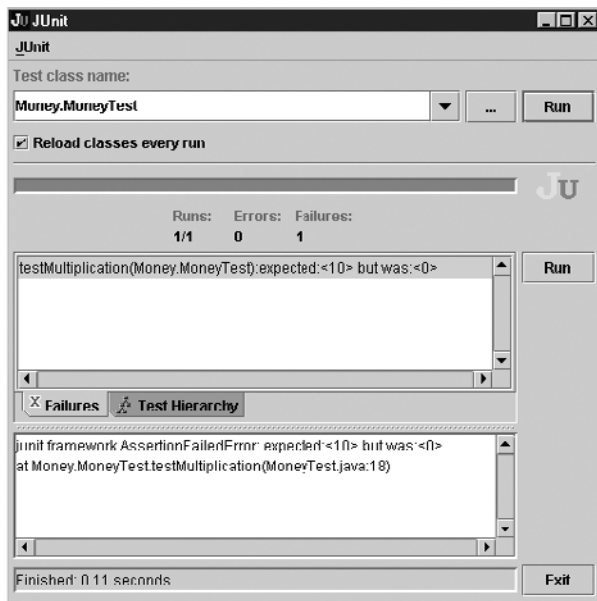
JU JUnit

JUnit

Test class name:

Money.MoneyTest

...

Run

Reload classes every run

JU

Runs: 1/1

Errors: 0

Failures: 1

testMultiplication(Money.MoneyTest):expected:<10> but was:<0>

Run

Failures

Test Hierarchy

junit.framework.AssertionFailedError: expected:<10> but was:<0>
at Money.MoneyTest.testMultiplication(MoneyTest.java:18)

Finished: 0.11 seconds

Exit